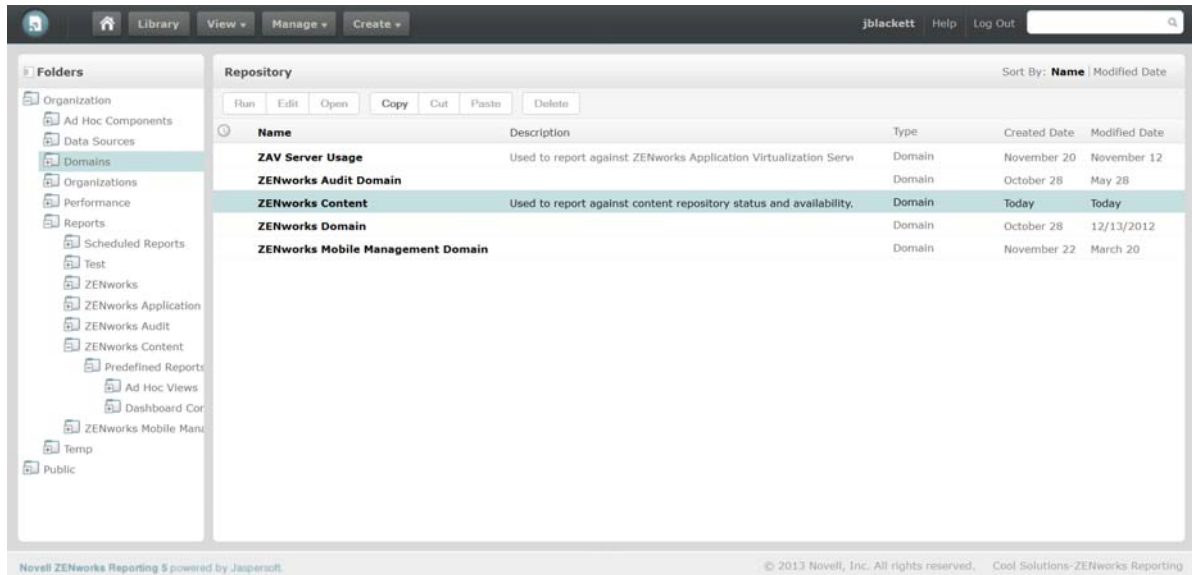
Library View ▾ Manage ▾ Create ▾

jblackett Help Log Out

Folders

Organization
Ad Hoc Components
Data Sources
Domains
Organizations
Performance
Reports
Scheduled Reports
Test
ZENworks
ZENworks Application
ZENworks Audit
ZENworks Content
Predefined Reports
Ad Hoc Views
Dashboard Cor
ZENworks Mobile Mana
Temp
Public

Repository

Sort By: **Name** | Modified Date

Run Edit Open Copy Cut Paste Delete

| Name | Description | Type | Created Date | Modified Date |
|---|---|---|---|---|
| ZAV Server Usage | Used to report against ZENworks Application Virtualization Serv | Domain | November 20 | November 12 |
| ZENworks Audit Domain | | Domain | October 28 | May 28 |
| ZENworks Content | Used to report against content repository status and availability. | Domain | Today | Today |
| ZENworks Domain | | Domain | October 28 | 12/13/2012 |
| ZENworks Mobile Management Domain | | Domain | November 22 | March 20 |

Novell ZENworks Reporting 5 powered by Jaspersoft

© 2013 Novell, Inc. All rights reserved. Cool Solutions-ZENworks Reporting